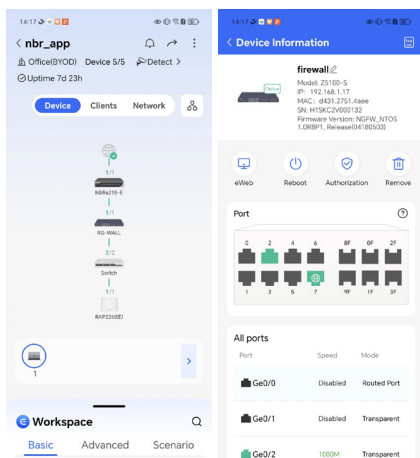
14:17

< nbr_app

Office(BYOD) Device 5/5 Detect >

Uptime 7d 23h

Device Clients Network

1/1

NBR6215-E

1/1

RG-WALL

2/2

Switch

1/1

RAP2260(E)

1

>

Workspace

Basic Advanced Scenario

14:17

< Device Information

firewall

Model: Z5100-S
IP: 192.168.1.17
MAC: d431.2751.4aee
SN: H1SKC2V000132
Firmware Version: NGFW_NTOS 1.0R8P1, Release(04180503)

eWeb Reboot Authorization Remove

Port

0 2 4 6 8F 0F 2F

1 3 5 7 9F 1F 3F

All ports

| Port | Speed | Mode |
|---|---|---|
| Ge0/0 | Disabled | Routed Port |
| Ge0/1 | Disabled | Transparent |
| Ge0/2 | 1000M | Transparent |